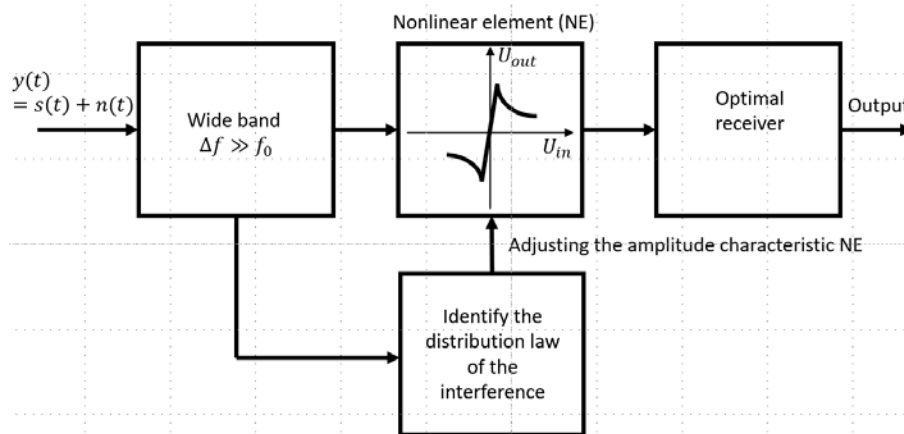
$y(t)$
$= s(t) + n(t)$

Wide band
$\Delta f \gg f_0$

Nonlinear element (NE)

$U_{out}$

$U_{in}$

Optimal receiver

Output

Adjusting the amplitude characteristic NE

Identify the distribution law of the interference